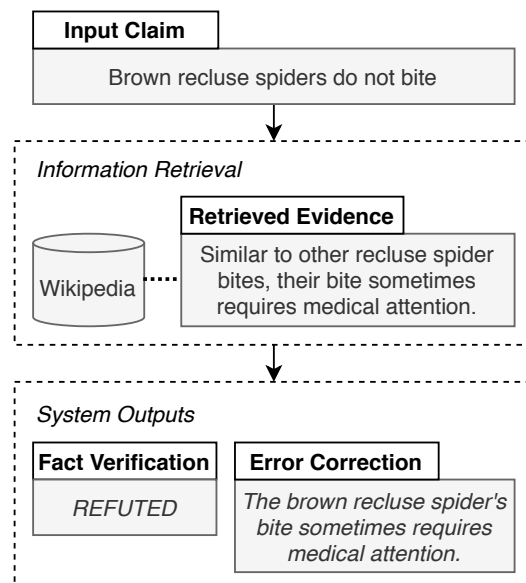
Input Claim

Brown recluse spiders do not bite

Information Retrieval

Wikipedia

Retrieved Evidence

Similar to other recluse spider bites, their bite sometimes requires medical attention.

System Outputs

Fact Verification

REFUTED

Error Correction

The brown recluse spider's bite sometimes requires medical attention.